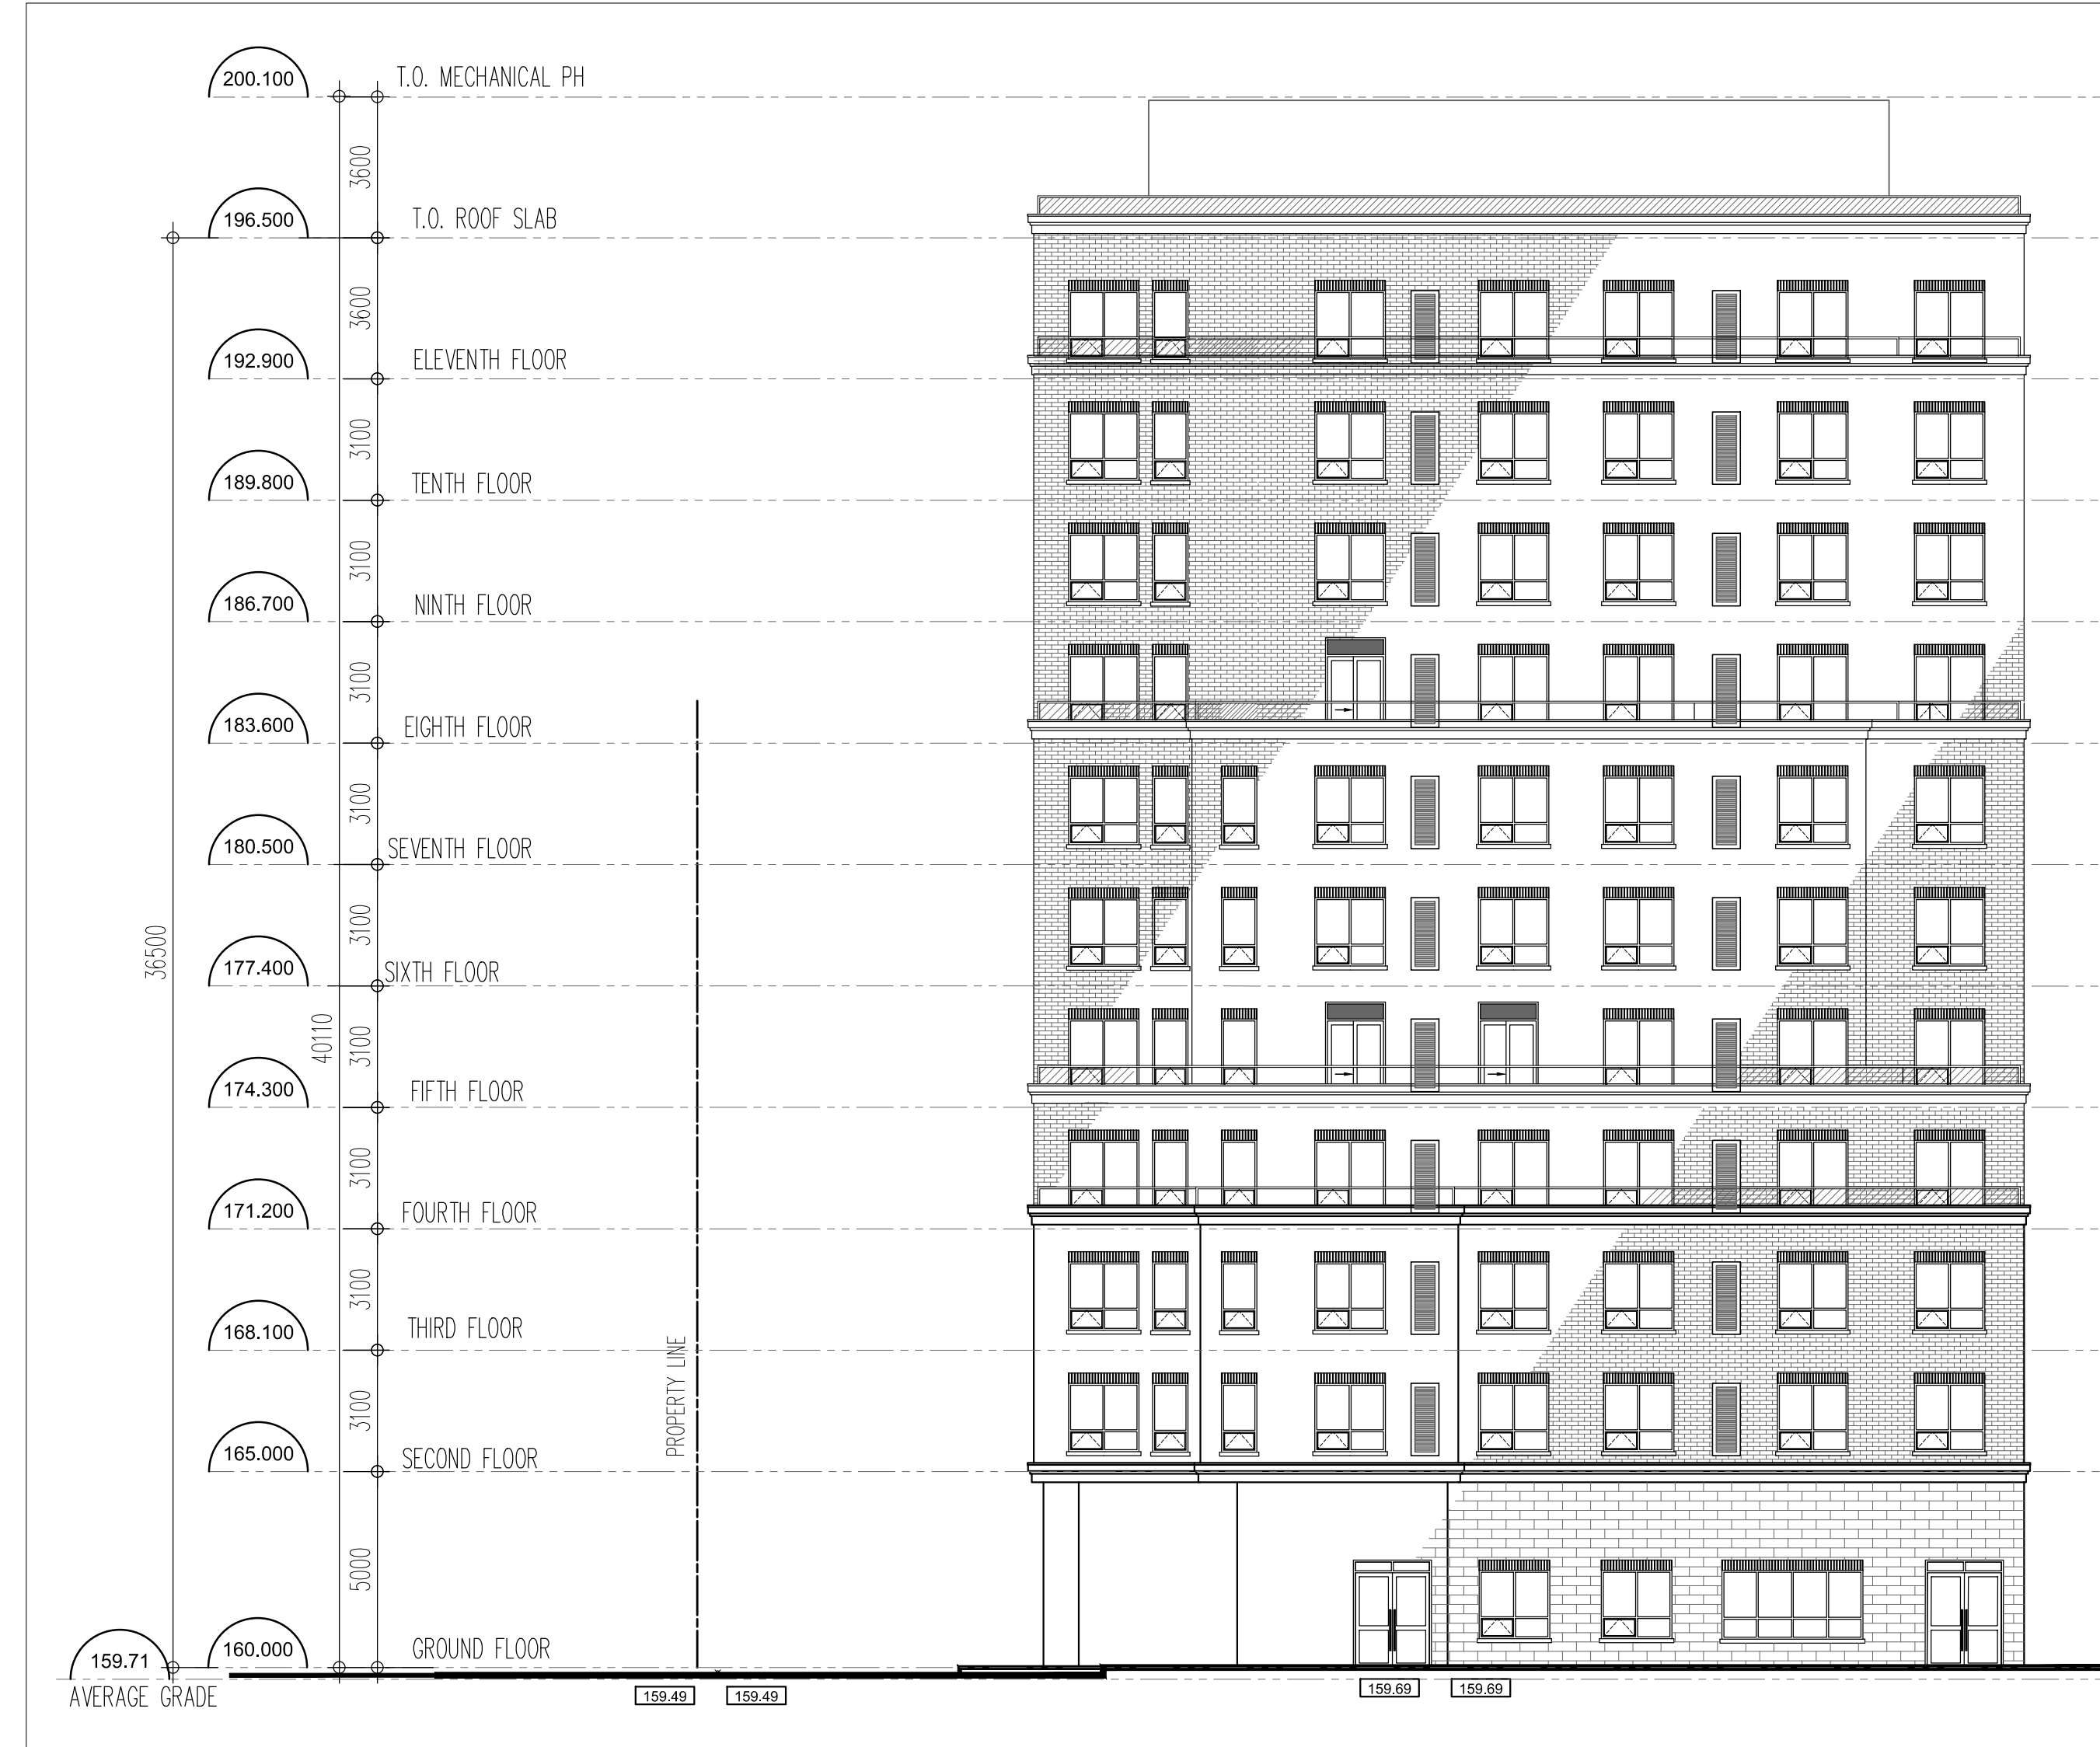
200.100 T.O. MECHANICAL PH
3600
196.500 T.O. ROOF SLAB
3600
192.900 ELEVENTH FLOOR
3100
189.800 TENTH FLOOR
3100
186.700 NINTH FLOOR
3100
183.600 EIGHTH FLOOR
3100
180.500 SEVENTH FLOOR
3100
177.400 SIXTH FLOOR
3100
174.300 FIFTH FLOOR
3100
171.200 FOURTH FLOOR
3100
168.100 THIRD FLOOR
3100
165.000 SECOND FLOOR
5000
160.000 GROUND FLOOR
159.71
AVERAGE GRADE
36500
40110
PROPERTY LINE
159.49 159.49
159.69 159.69